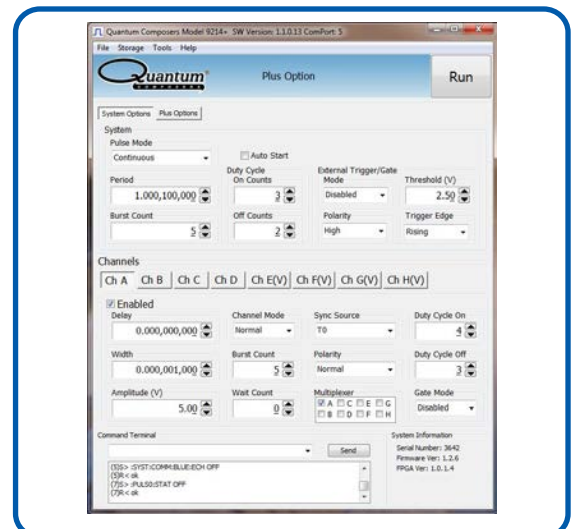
Quantum Composers Model 9214+ SW Version: 1.1.0.13 ComPort: 5

File Storage Tools Help

Quantum COMPOSERS

Plus Option

Run

System Options Plus Options

System

Pulse Mode

Continuous

Auto Start

Period

1.000,100,000

Duty Cycle On Counts

3

External Trigger/Gate Mode

Disabled

Threshold (V)

2.50

Burst Count

5

Off Counts

2

Polarity

High

Trigger Edge

Rising

Channels

Ch A Ch B Ch C Ch D Ch E(V) Ch F(V) Ch G(V) Ch H(V)

Enabled

Delay

0.000,000,000

Channel Mode

Normal

Sync Source

T0

Duty Cycle On

4

Width

0.000,001,000

Burst Count

5

Polarity

Normal

Duty Cycle Off

3

Amplitude (V)

5.00

Wait Count

0

Multiplexer

A C E G
B D F H

Gate Mode

Disabled

Command Terminal

Send

(5)S> :SYST:COMM:BLUE:ECH OFF
(5)R< ok
(7)S> :PULS0:STAT OFF
(7)R< ok

System Information

Serial Number: 3642

Firmware Ver: 1.2.6

FPGA Ver: 1.0.1.4